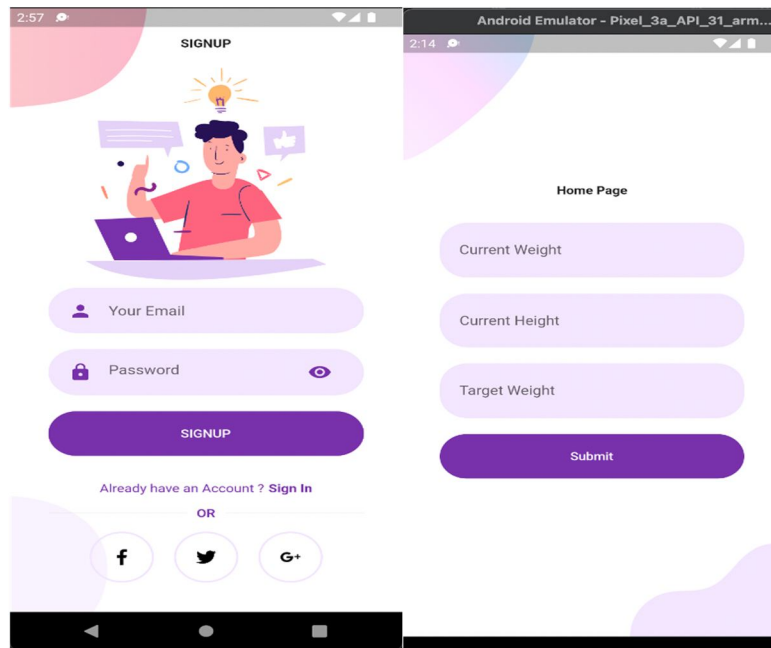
2:57

SIGNUP

Your Email

Password

SIGNUP

Already have an Account ? Sign In

OR

f

G+

Android Emulator - Pixel_3a_API_31_arm...

2:14

Home Page

Current Weight

Current Height

Target Weight

Submit